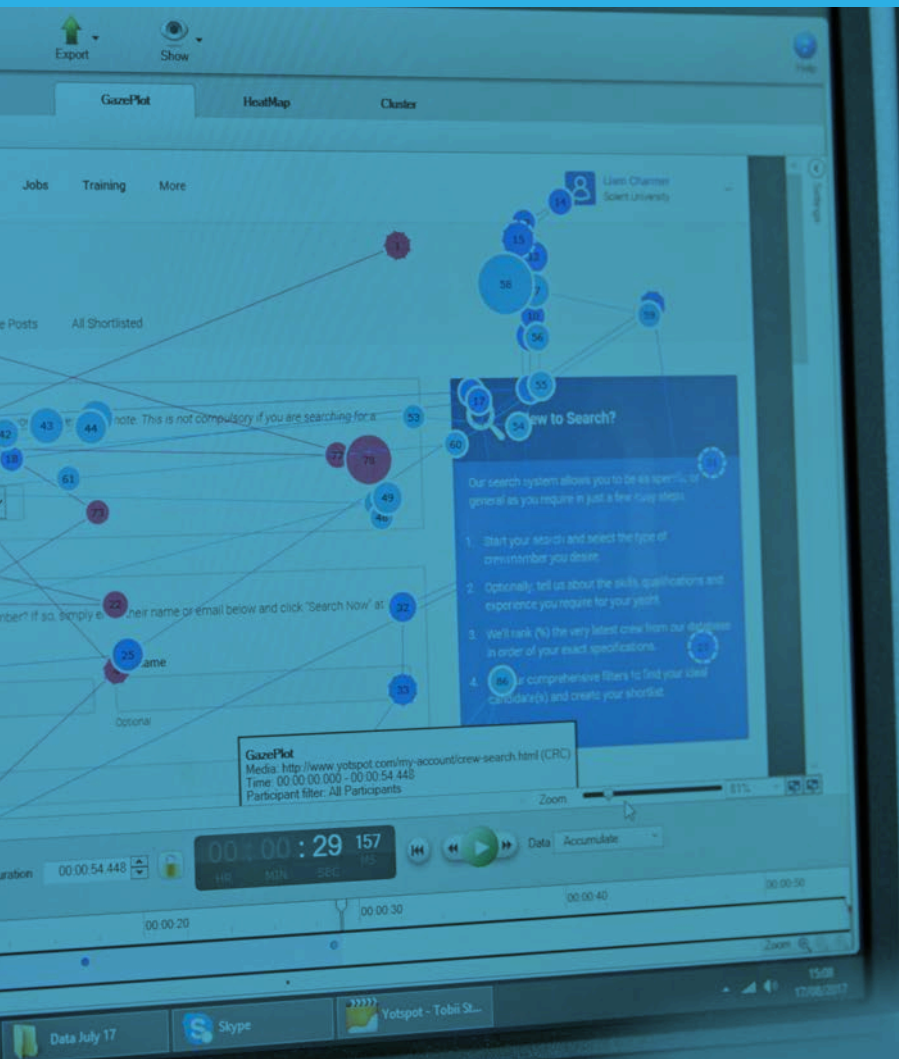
Export

Show

Help

GazePlot

HeatMap

Cluster

Jobs

Training

More

Liam Charmer
Solent University

e Posts

All Shortlisted

note. This is not compulsory if you are searching for a

ew to Search?

Our search system allows you to be as specific or general as you require in just a few easy steps.

1. Start your search and select the type of crewmember you desire.

2. Optionally, tell us about the skills, qualifications and experience you require for your yacht.

3. We'll rank (%) the very latest crew from our database in order of your exact specifications.

4. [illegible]r comprehensive filters to find your ideal candidate(s) and create your shortlist.

mber? If so, simply e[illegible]heir name or email below and click "Search Now" at

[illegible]ame

Optional

GazePlot
Media: http://www.yotspot.com/my-account/crew-search.html (CRC)
Time: 00:00:00.000 - 00:00:54.448
Participant filter: All Participants

Zoom

81%

uration

00:00:54.448

00 : 00 : 29 157
HR MIN SEC MS

Data

Accumulate

00:00:20

00:00:30

00:00:40

00:00:50

Zoom

15:08
17/08/2017

Data July 17

Skype

Yotspot - Tobii St...